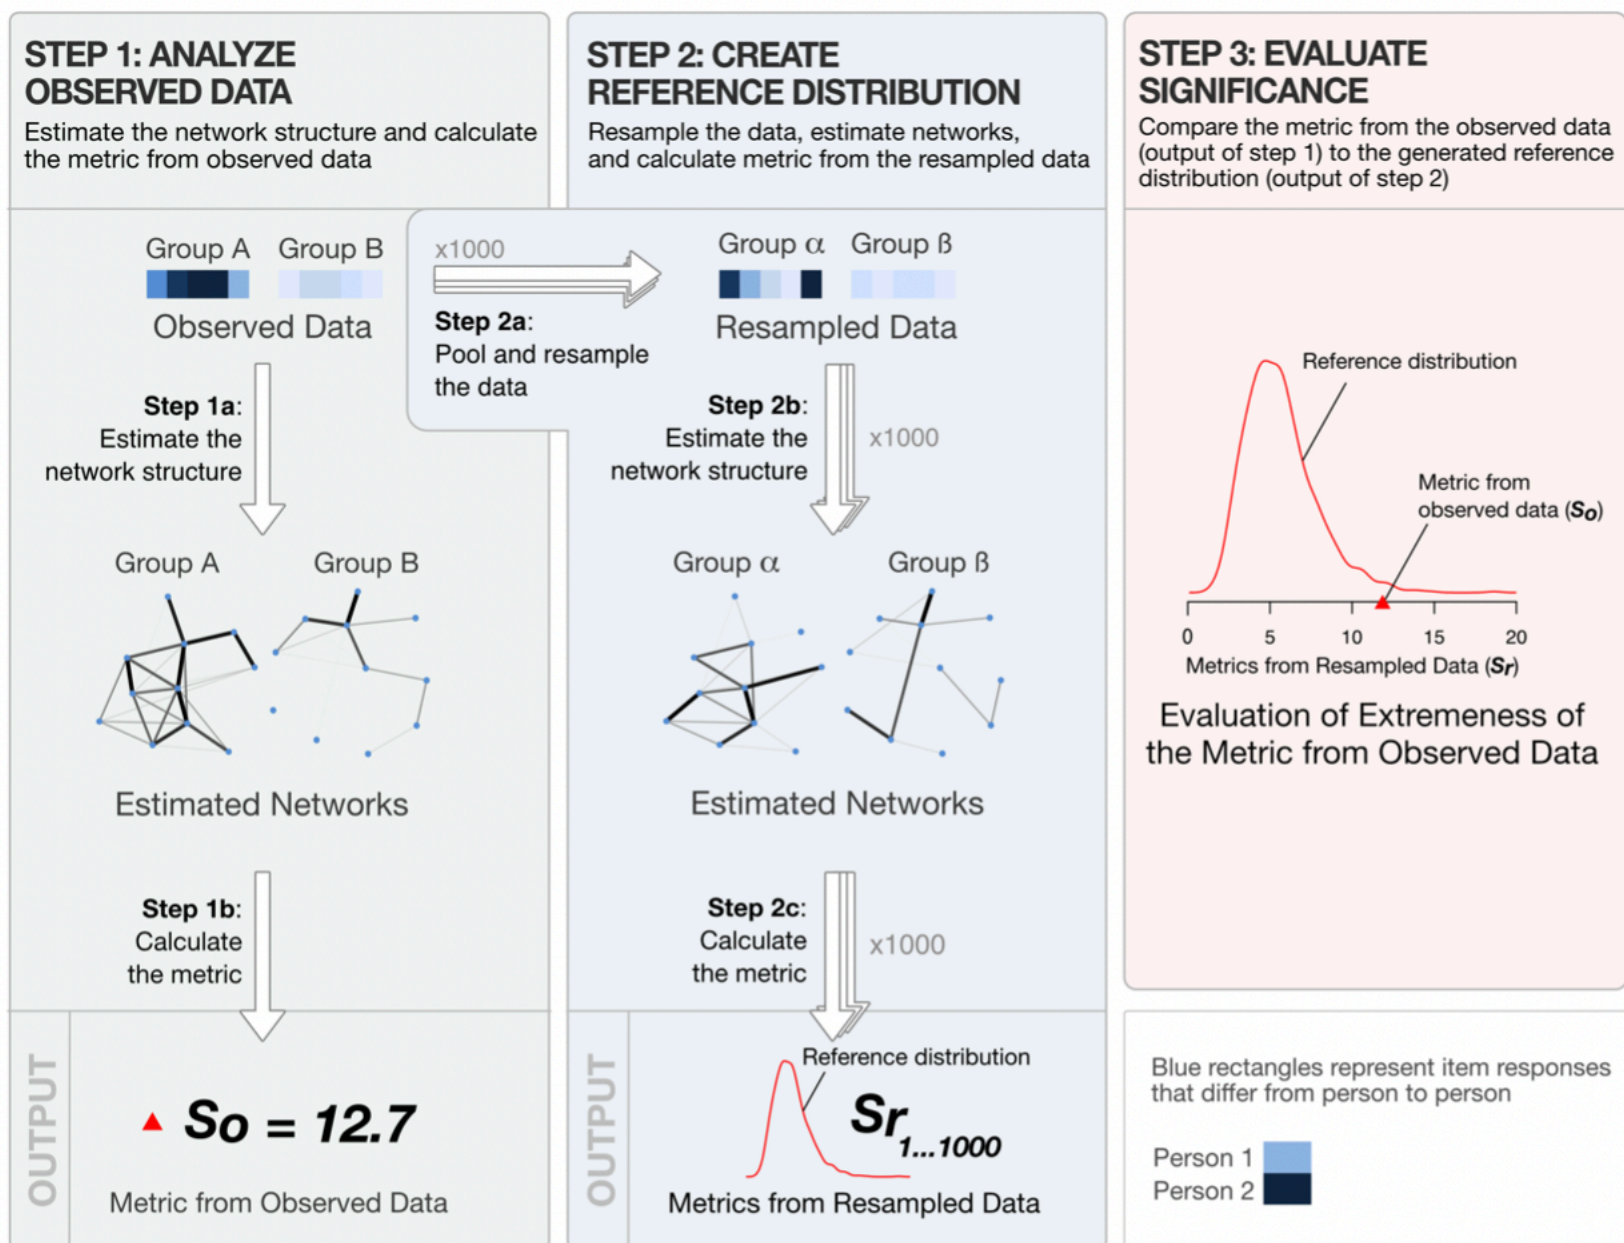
STEP 1: ANALYZE OBSERVED DATA
Estimate the network structure and calculate the metric from observed data

Group A Group B
Observed Data

Step 1a:
Estimate the network structure

Group A Group B

Estimated Networks

Step 1b:
Calculate the metric

OUTPUT
▲ $So = 12.7$
Metric from Observed Data

STEP 2: CREATE REFERENCE DISTRIBUTION
Resample the data, estimate networks, and calculate metric from the resampled data

x1000
Step 2a:
Pool and resample the data

Group α Group ß
Resampled Data

Step 2b:
Estimate the network structure
x1000

Group α Group ß

Estimated Networks

Step 2c:
Calculate the metric
x1000

OUTPUT
Reference distribution
$Sr_{1...1000}$
Metrics from Resampled Data

STEP 3: EVALUATE SIGNIFICANCE
Compare the metric from the observed data (output of step 1) to the generated reference distribution (output of step 2)

Reference distribution
Metric from observed data ($So$)
0 5 10 15 20
Metrics from Resampled Data ($Sr$)

Evaluation of Extremeness of the Metric from Observed Data

Blue rectangles represent item responses that differ from person to person

Person 1
Person 2